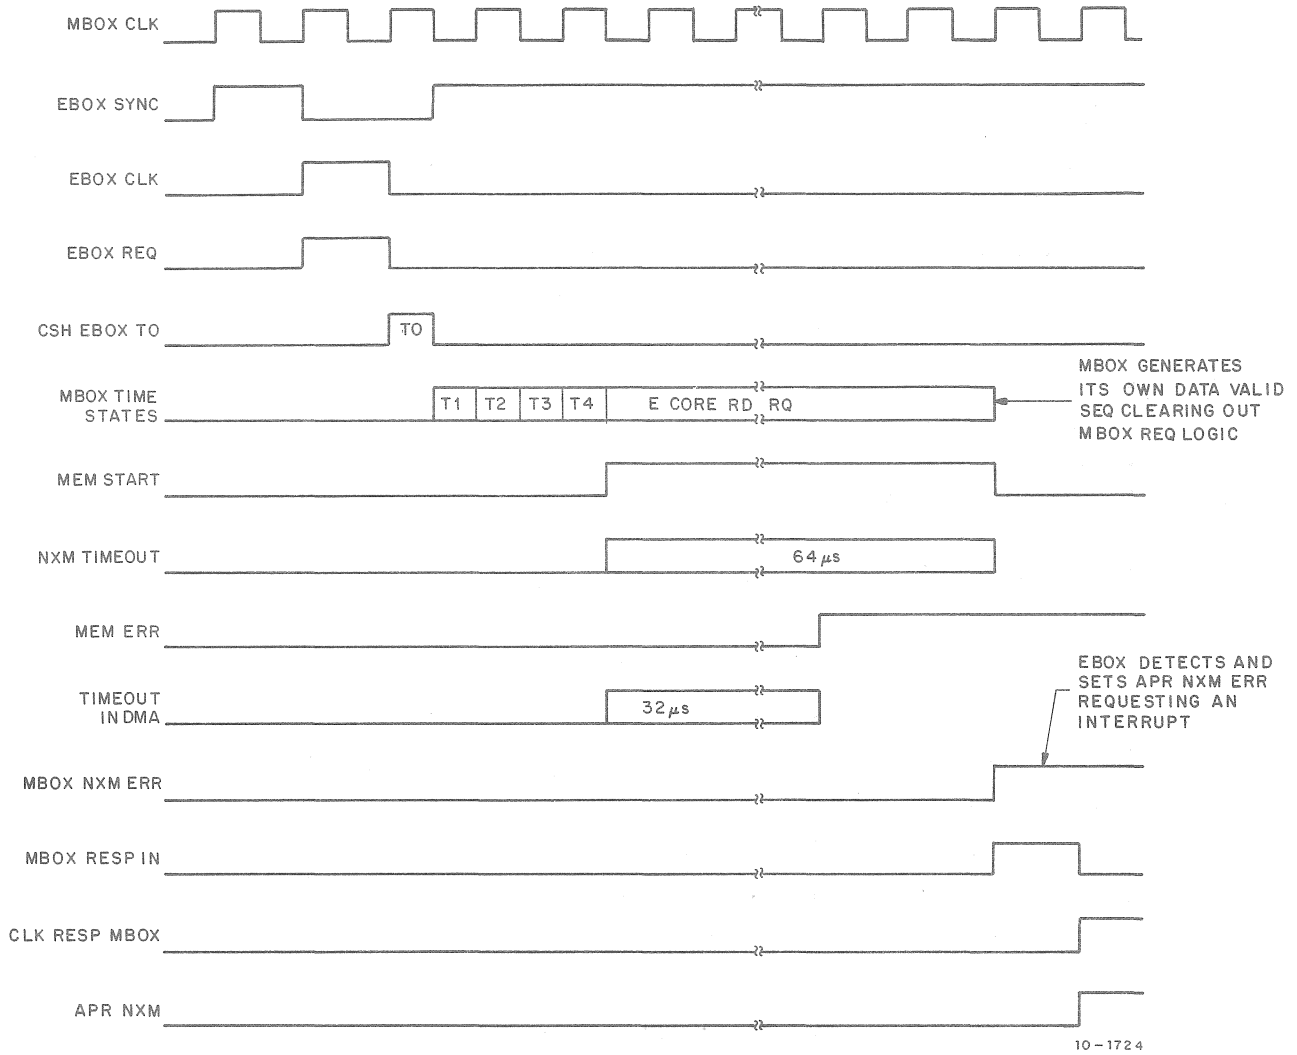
MBOX CLK

EBOX SYNC

EBOX CLK

EBOX REQ

CSH EBOX TO

TO

MBOX TIME STATES

T1 T2 T3 T4 E CORE RD RQ

MBOX GENERATES ITS OWN DATA VALID SEQ CLEARING OUT MBOX REQ LOGIC

MEM START

NXM TIMEOUT

$64 \mu s$

MEM ERR

TIMEOUT IN DMA

$32 \mu s$

EBOX DETECTS AND SETS APR NXM ERR REQUESTING AN INTERRUPT

MBOX NXM ERR

MBOX RESP IN

CLK RESP MBOX

APR NXM

10-1724